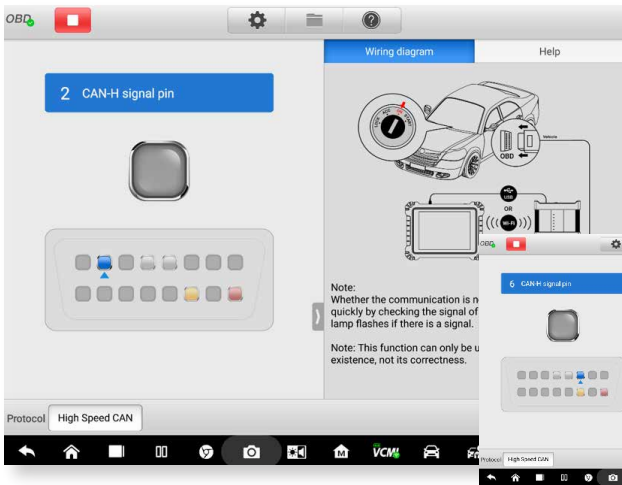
OBD

Wiring diagram
Help

2 CAN-H signal pin

USB
OR
Wi-Fi
OBD
Vehicle

Note:
Whether the communication is n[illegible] quickly by checking the signal of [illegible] lamp flashes if there is a signal.

Note: This function can only be u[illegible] existence, not its correctness.

OBD

6 CAN-H signal pin

Protocol High Speed CAN

Protocol High Speed CAN

VCM